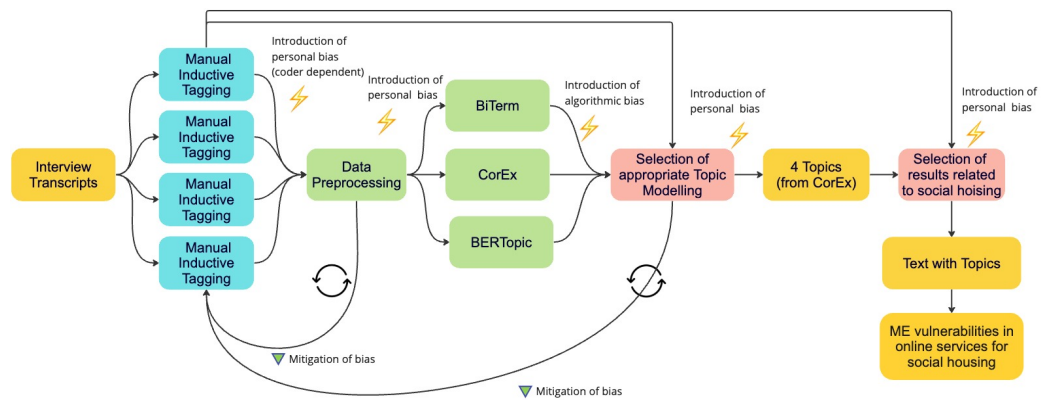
Interview Transcripts

Manual Inductive Tagging

Manual Inductive Tagging

Manual Inductive Tagging

Manual Inductive Tagging

Introduction of personal bias (coder dependent)

Introduction of personal bias

Data Preprocessing

BiTerm

CorEx

BERTopic

Introduction of algorithmic bias

Introduction of personal bias

Selection of appropriate Topic Modelling

4 Topics (from CorEx)

Introduction of personal bias

Selection of results related to social hoising

Text with Topics

ME vulnerabilities in online services for social housing

Mitigation of bias

Mitigation of bias